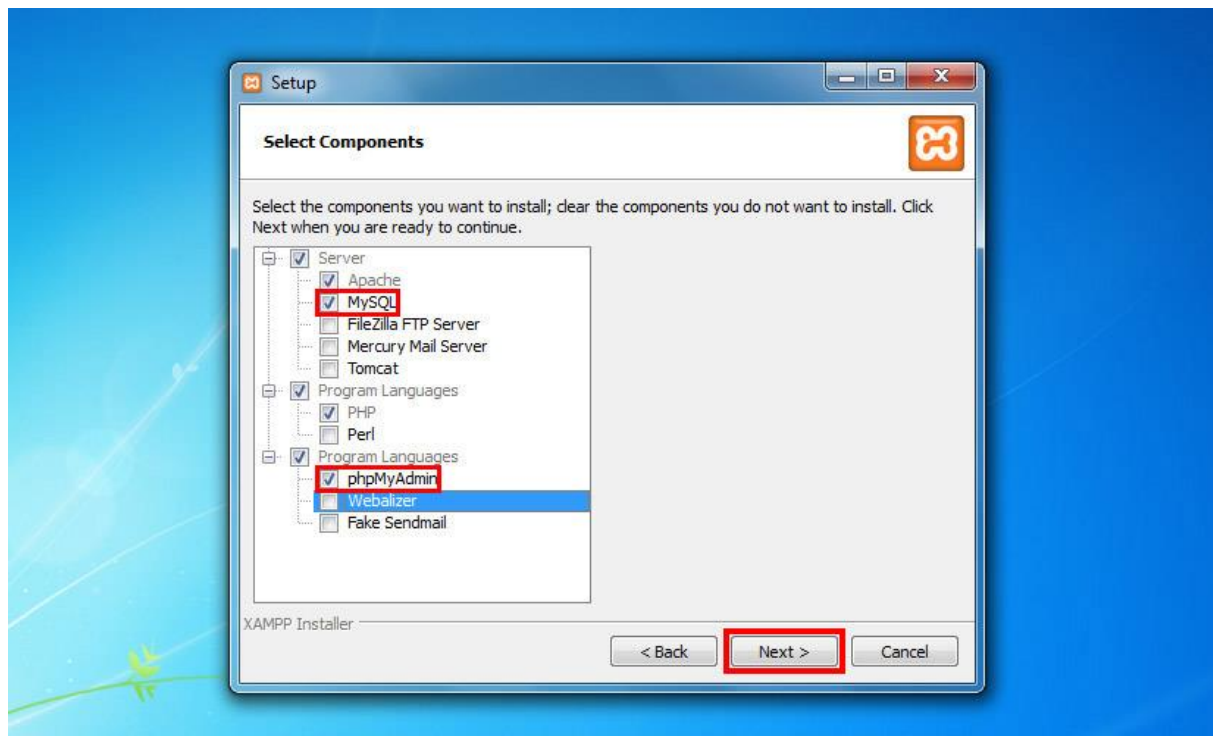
Setup

Select Components

Select the components you want to install; clear the components you do not want to install. Click Next when you are ready to continue.

Server
Apache
MySQL
FileZilla FTP Server
Mercury Mail Server
Tomcat
Program Languages
PHP
Perl
Program Languages
phpMyAdmin
Webalizer
Fake Sendmail

XAMPP Installer

< Back
Next >
Cancel